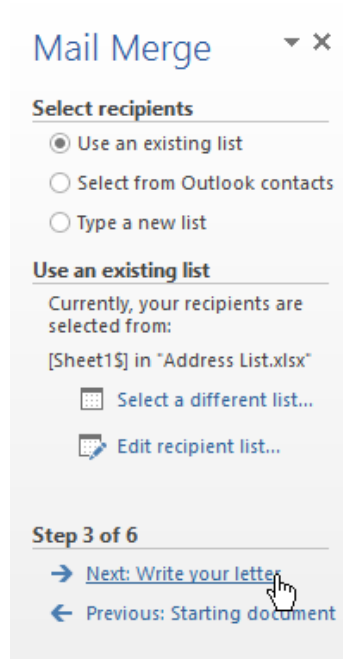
Mail Merge

Select recipients

Use an existing list

Select from Outlook contacts

Type a new list

Use an existing list

Currently, your recipients are selected from:

[Sheet1$] in "Address List.xlsx"

Select a different list...

Edit recipient list...

Step 3 of 6

Next: Write your letter

Previous: Starting document